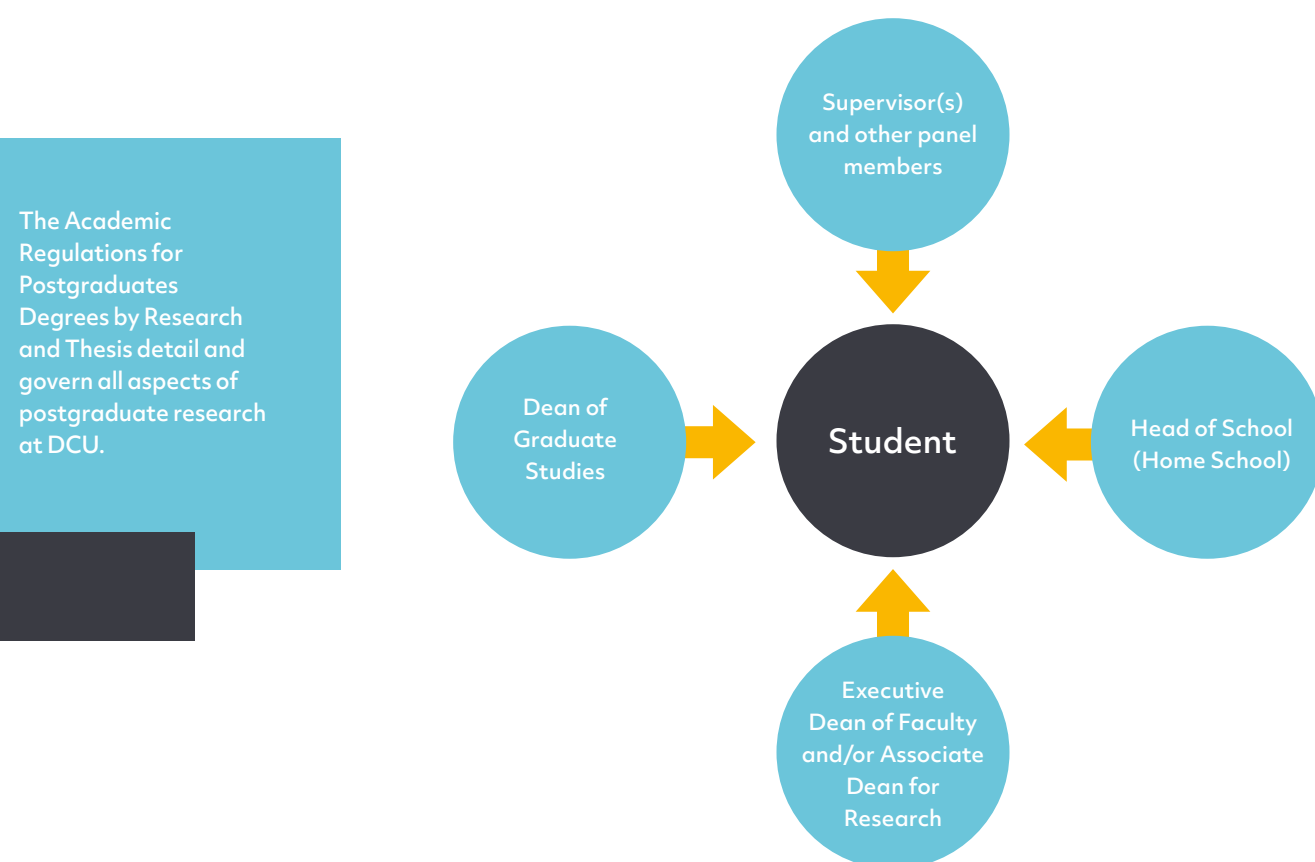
The Academic Regulations for Postgraduates Degrees by Research and Thesis detail and govern all aspects of postgraduate research at DCU.

Supervisor(s) and other panel members

Dean of Graduate Studies

Student

Head of School (Home School)

Executive Dean of Faculty and/or Associate Dean for Research